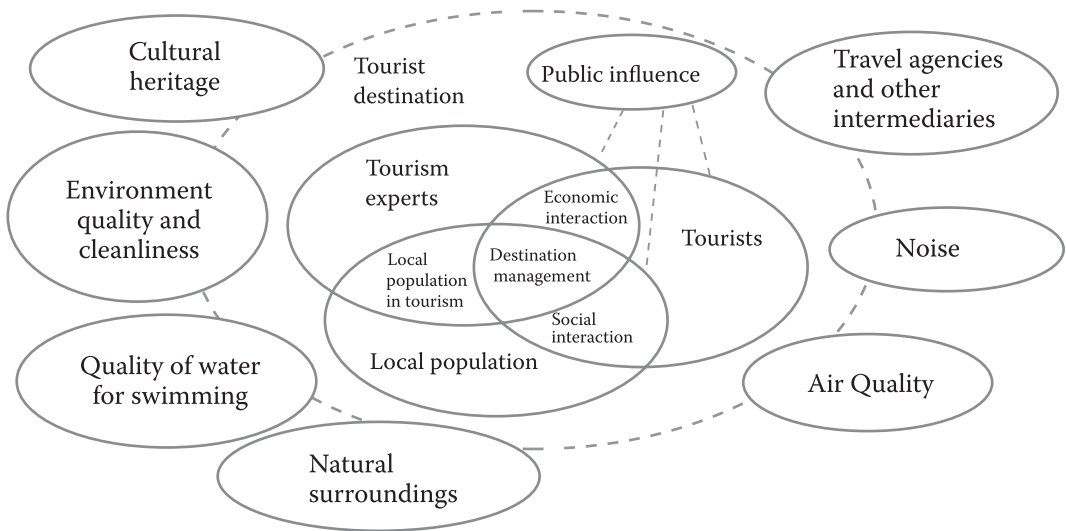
Cultural heritage

Tourist destination

Public influence

Travel agencies and other intermediaries

Environment quality and cleanliness

Tourism experts

Economic interaction

Tourists

Noise

Local population in tourism

Destination management

Social interaction

Local population

Quality of water for swimming

Air Quality

Natural surroundings